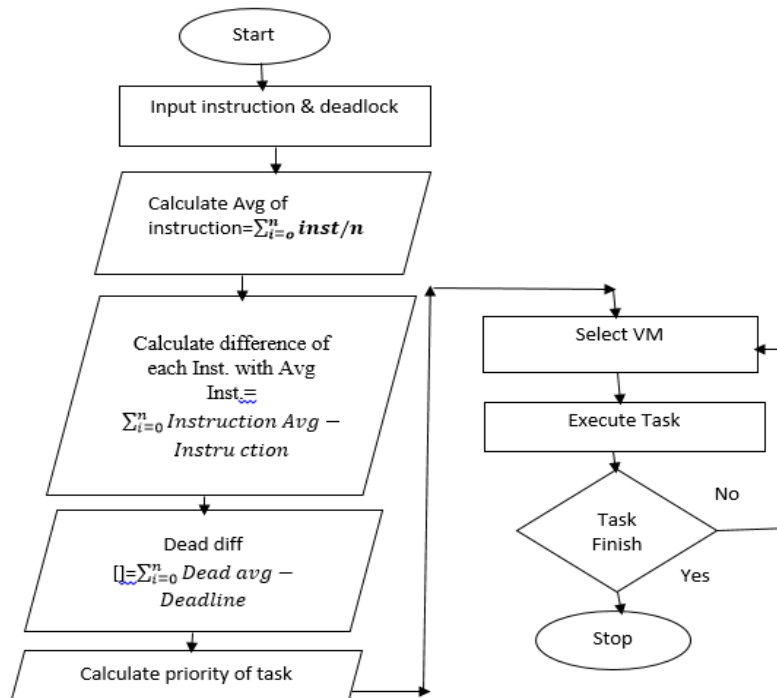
Start

Input instruction & deadlock

Calculate Avg of instruction=$\sum_{i=o}^{n} \boldsymbol{inst/n}$

Calculate difference of each Inst. with Avg Inst.= $\sum_{i=0}^{n} Instruction\ Avg - Instru\ ction$

Dead diff []=$\sum_{i=0}^{n} Dead\ avg - Deadline$

Calculate priority of task

Select VM

Execute Task

Task Finish

No

Yes

Stop